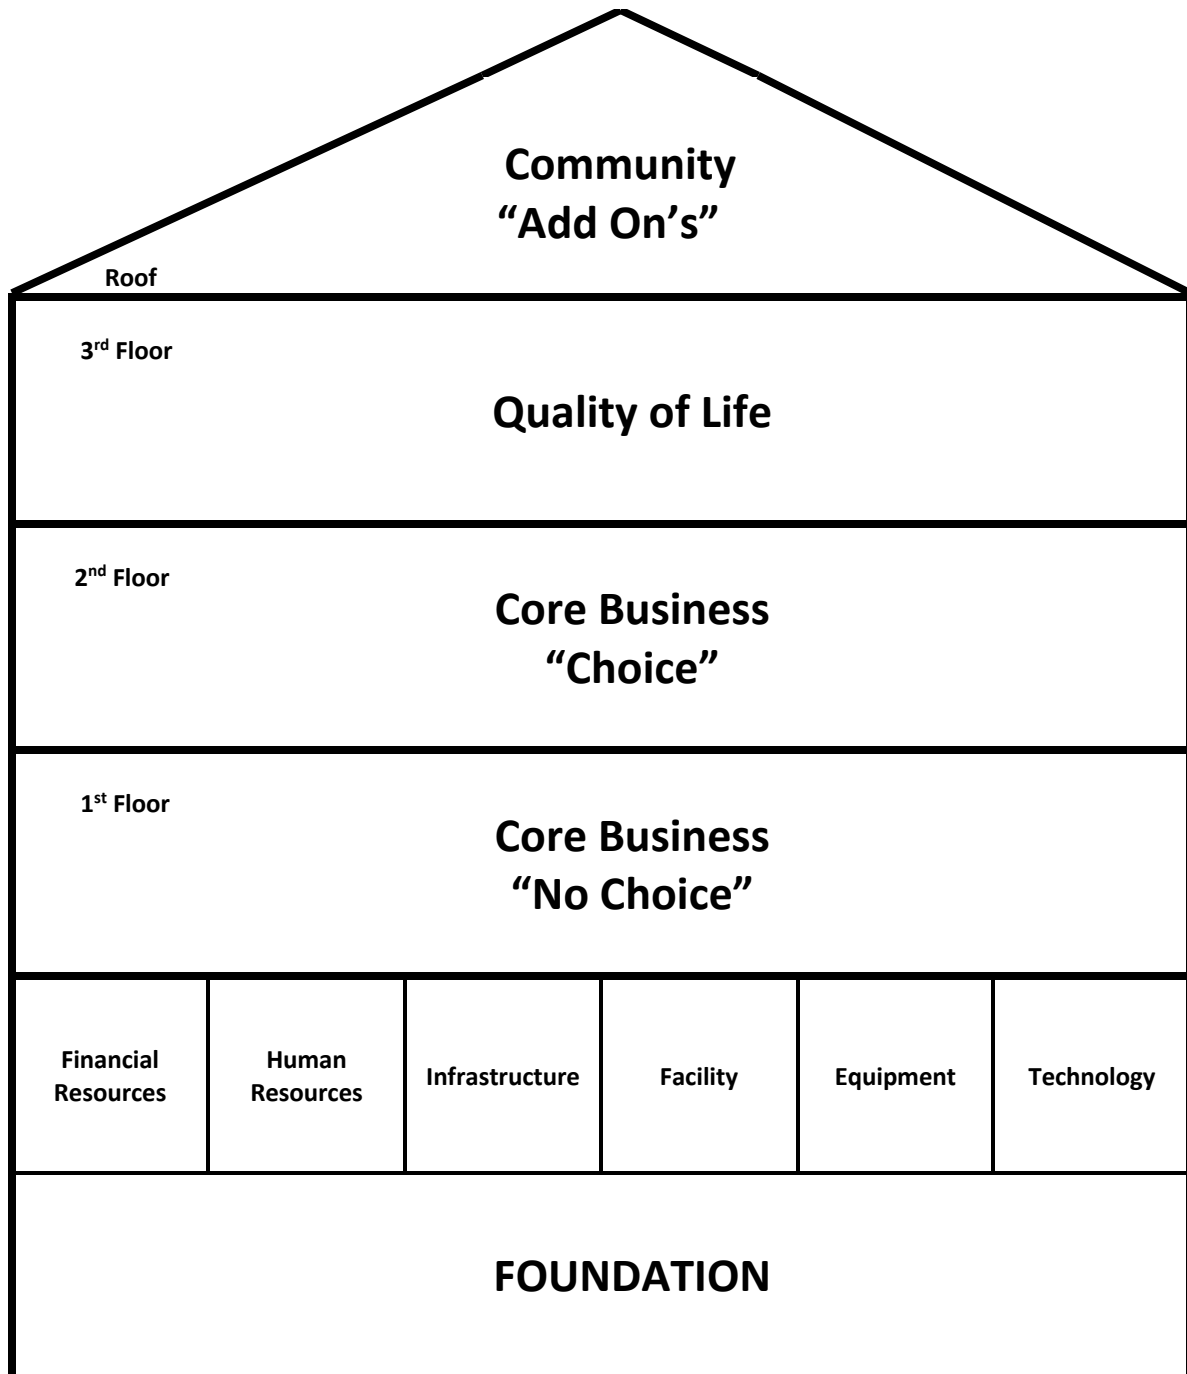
Community
“Add On’s”

Roof

3$^{rd}$ Floor

Quality of Life

2$^{nd}$ Floor

Core Business
“Choice”

1$^{st}$ Floor

Core Business
“No Choice”

| Financial Resources | Human Resources | Infrastructure | Facility | Equipment | Technology |
|---|---|---|---|---|---|

FOUNDATION